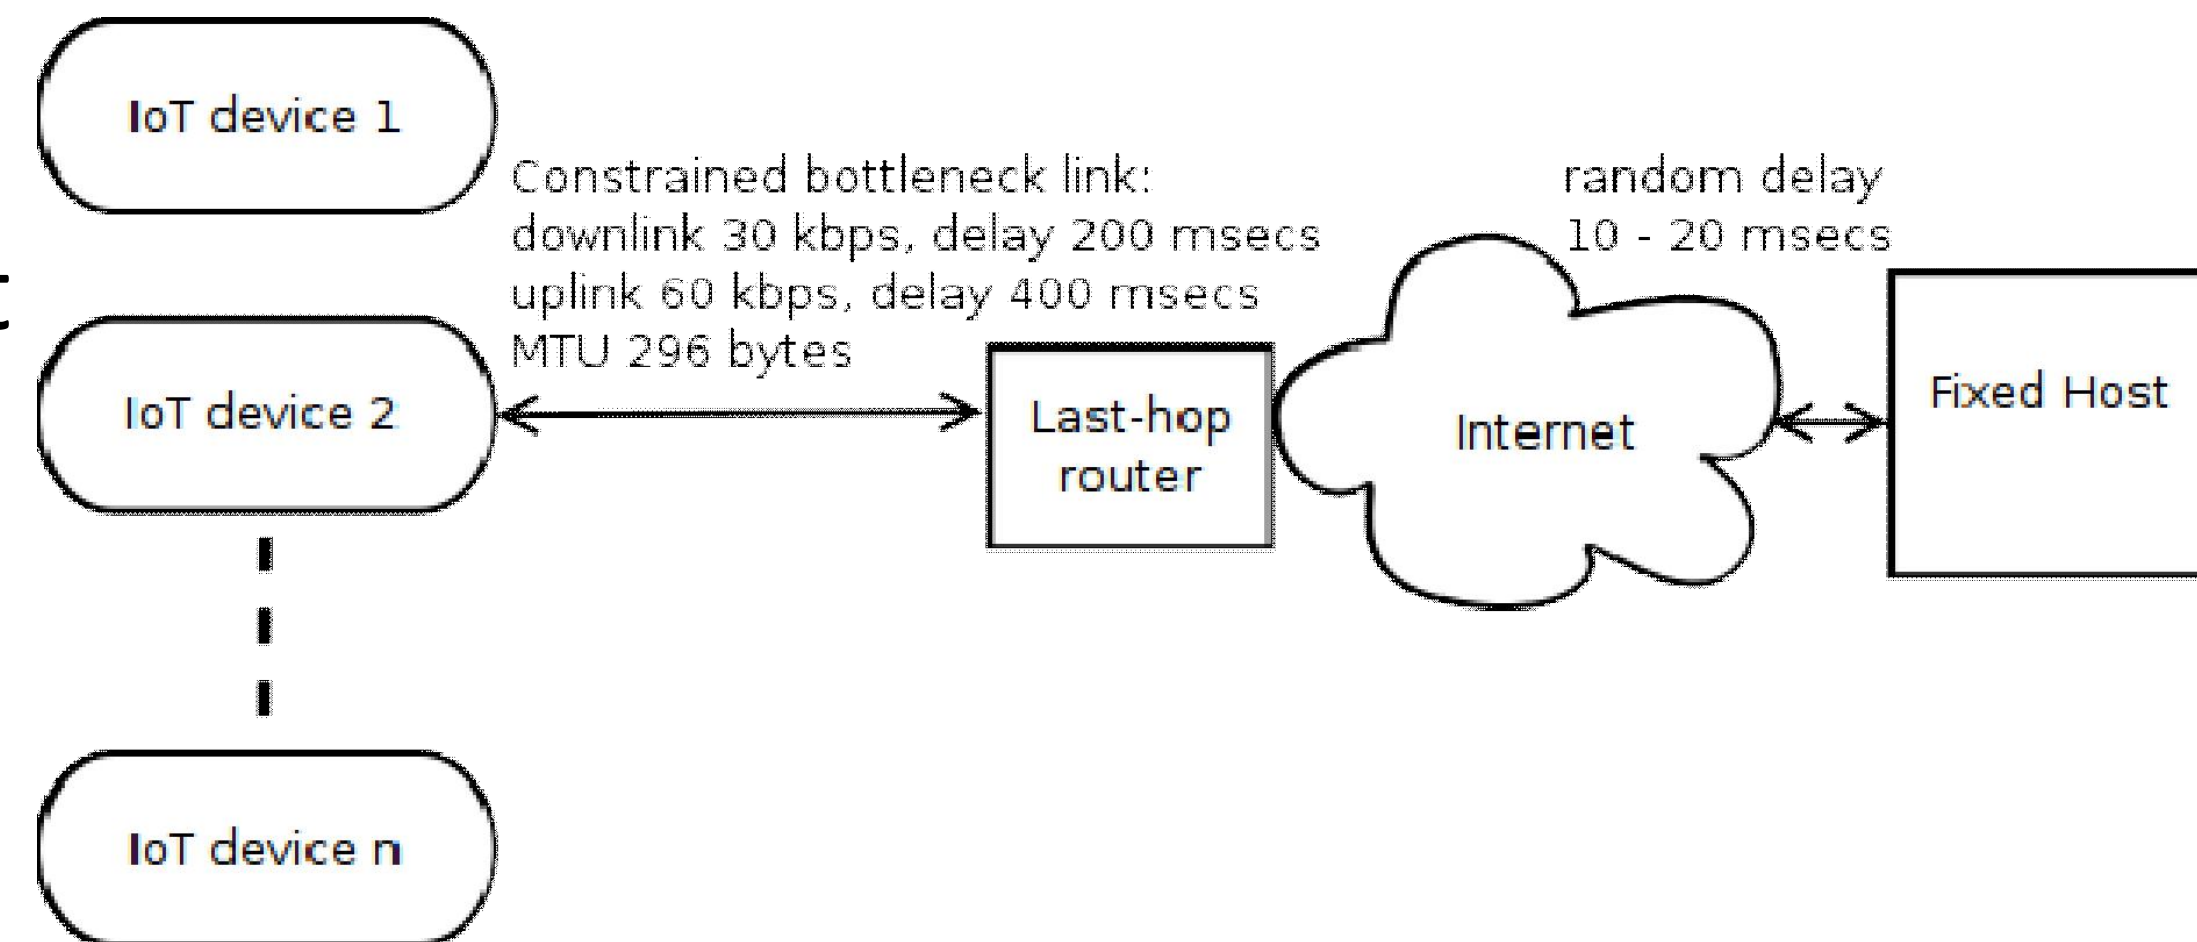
IoT device 1

Constrained bottleneck link:
downlink 30 kbps, delay 200 msecs
uplink 60 kbps, delay 400 msecs
MTU 296 bytes

random delay
10 - 20 msecs

IoT device 2

Last-hop router

Internet

Fixed Host

IoT device n